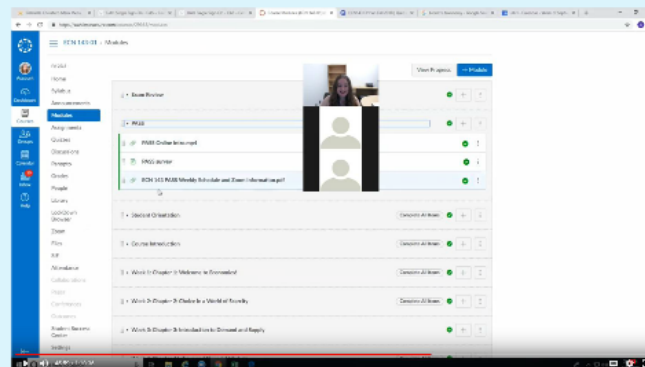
ECN 143 01 > Modules

Account
Dashboard
Courses
Groups
Calendar
Inbox
Help

Home
Syllabus
Announcements
Modules
Assignments
Quizzes
Discussions
Pages
Grades
People
Library
Files
Zoom
Attendance
Settings

View Progress
+ Module

Exam Review
PASS
PASS Online link.mp4
PASS.docx
ECN 143 PASS Weekly Schedule and Zoom Information.pdf
Student Orientation
Complete All Items
Course Introduction
Complete All Items
Week 1: Chapter 1: Welcome to Economics!
Complete All Items
Week 2: Chapter 2: Choice in a World of Scarcity
Complete All Items
Week 3: Chapter 3: Introduction to Demand and Supply
Complete All Items